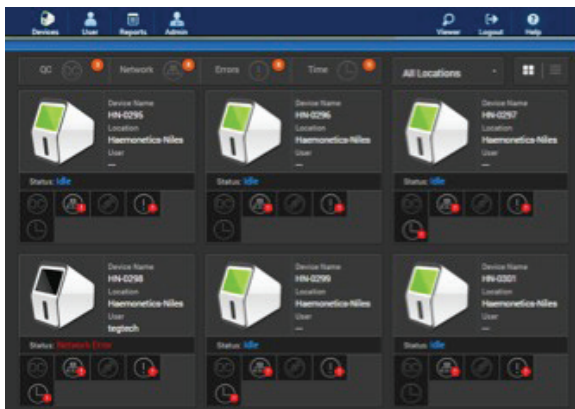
Devices User Reports Admin

Viewer Logout Help

QC Network Errors Time

All Locations

Device Name
HN-0295
Location
Haemonetics-Niles
User
—

Status: Idle

Device Name
HN-0296
Location
Haemonetics-Niles
User
—

Status: Idle

Device Name
HN-0297
Location
Haemonetics-Niles
User
—

Status: Idle

Device Name
HN-0298
Location
Haemonetics-Niles
User
teglech

Status: Network Error

Device Name
HN-0299
Location
Haemonetics-Niles
User
—

Status: Idle

Device Name
HN-0301
Location
Haemonetics-Niles
User
—

Status: Idle